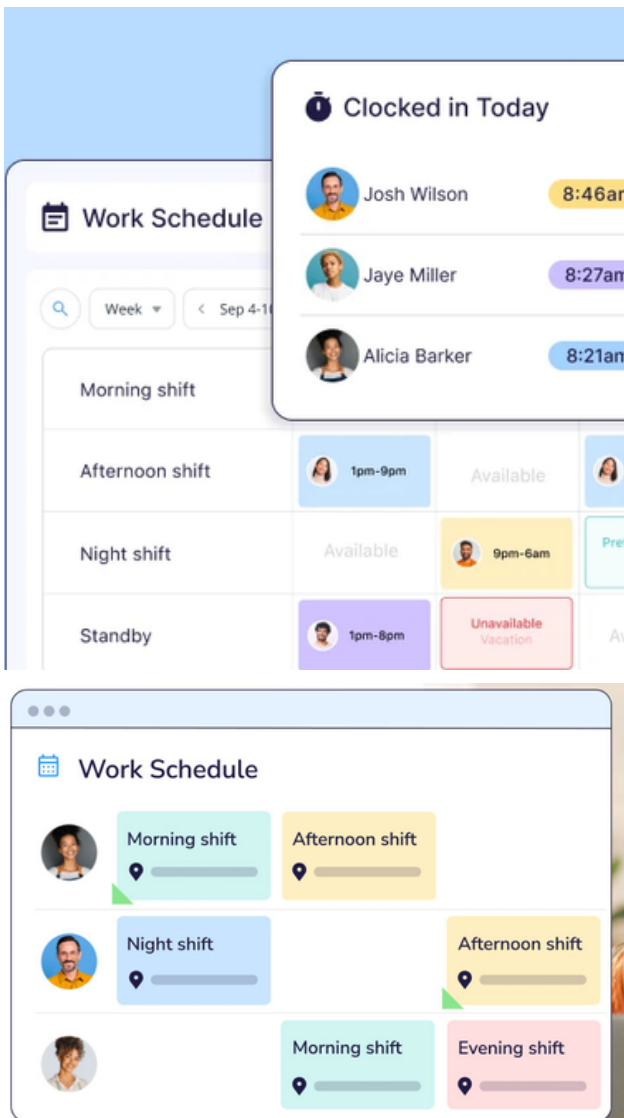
Clocked in Today

Josh Wilson 8:46am

Jaye Miller 8:27am

Alicia Barker 8:21am

Work Schedule

Week

Sep 4-1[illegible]

Morning shift

Afternoon shift 1pm-9pm Available

Night shift Available 9pm-6am Pre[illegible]

Standby 1pm-8pm Unavailable Vacation Av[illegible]

Work Schedule

Morning shift Afternoon shift

Night shift Afternoon shift

Morning shift Evening shift